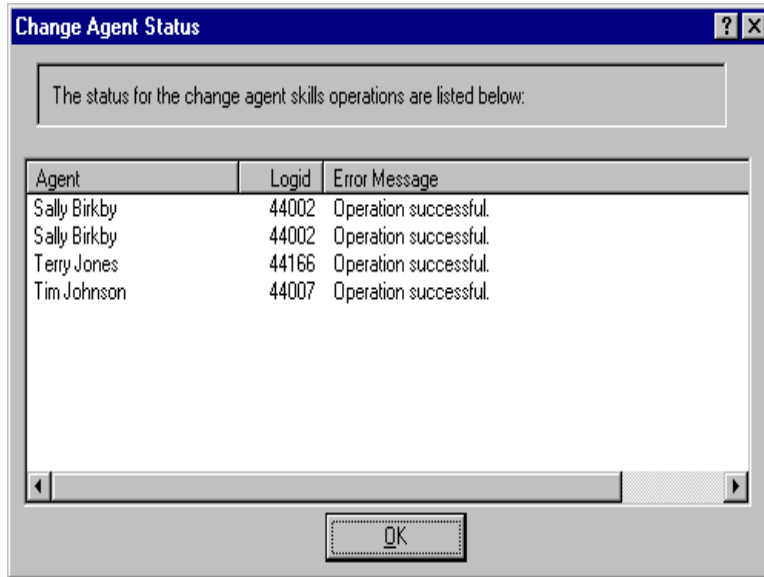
Change Agent Status

?

The status for the change agent skills operations are listed below:

| Agent | Logid | Error Message |
|---|---|---|
| Sally Birkby | 44002 | Operation successful. |
| Sally Birkby | 44002 | Operation successful. |
| Terry Jones | 44166 | Operation successful. |
| Tim Johnson | 44007 | Operation successful. |

OK